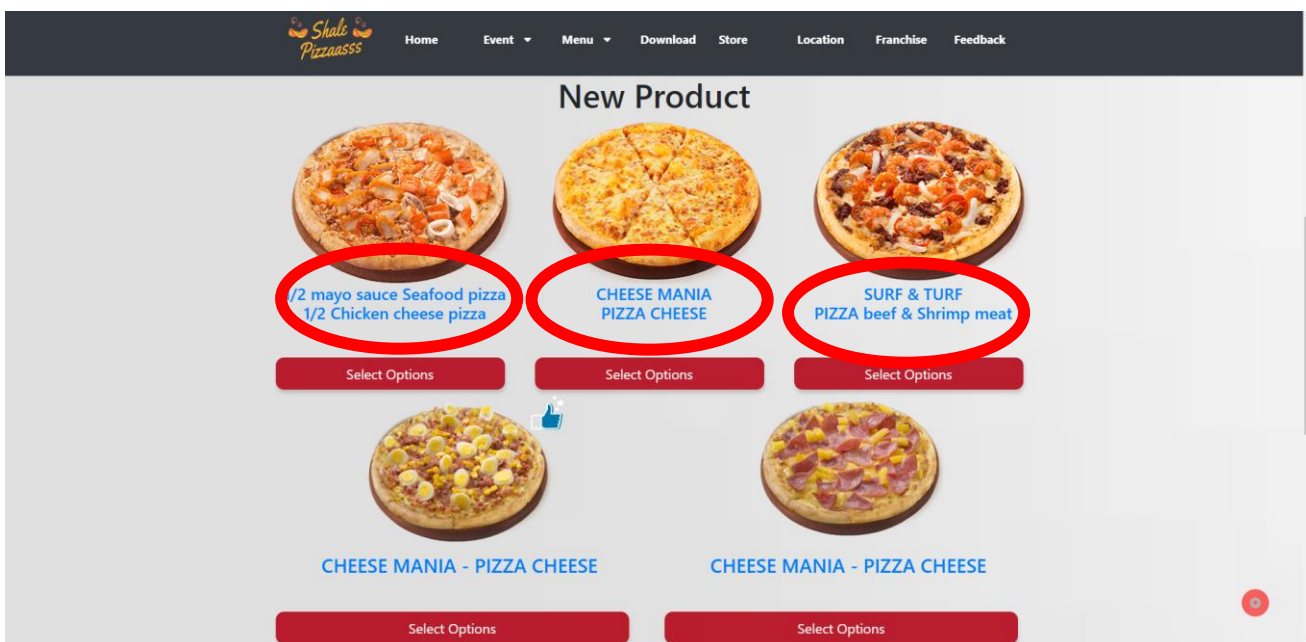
Shale Pizzaasss

Home Event Menu Download Store Location Franchise Feedback

New Product

/2 mayo sauce Seafood pizza 1/2 Chicken cheese pizza

Select Options

CHEESE MANIA PIZZA CHEESE

Select Options

SURF & TURF PIZZA beef & Shrimp meat

Select Options

CHEESE MANIA - PIZZA CHEESE

Select Options

CHEESE MANIA - PIZZA CHEESE

Select Options